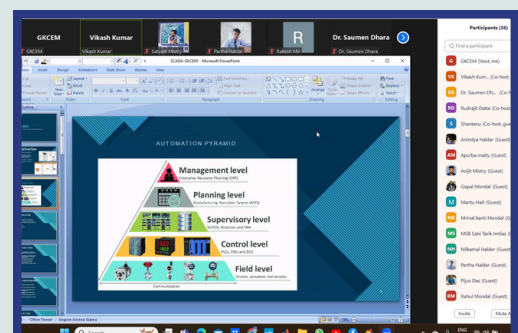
GKCEM
Vikash Kumar
Dr. Saumen Dhara
GKCEM
Vikash Kumar
Satyajit Mistry
Partha Haldar
Rakesh Mo
R
Dr. Saumen Dhara

SCADA-GKCEM - Microsoft PowerPoint

AUTOMATION PYRAMID

Management level
Enterprise Resource Planning (ERP)
Planning level
Manufacturing Execution System (MES)
Supervisory level
SCADA, Historian and HMI
Control level
PLCs, PIDs and DCS
Field level
Sensors, actuators and remotes
Communication

Participants (38)
Find a participant
GKCEM (Host, me)
Vikash Kum... (Co-host)
Dr. Saumen Dh... (Co-host)
Rudrajit Datta (Co-host)
Shantanu (Co-host, gue
Anindya Halder (Guest)
Apurba maity (Guest)
Avijit Mistry (Guest)
Gopal Mondal (Guest)
Mantu Hait (Guest)
Mrinal kanti Mondal (Gue
MSB Sahi Tarik Imtiaz (G
Nilkamal Halder (Guest)
Partha Haldar (Guest)
Pijus Das (Guest)
Rahul Mondal (Guest)
Invite
Mute A

Search